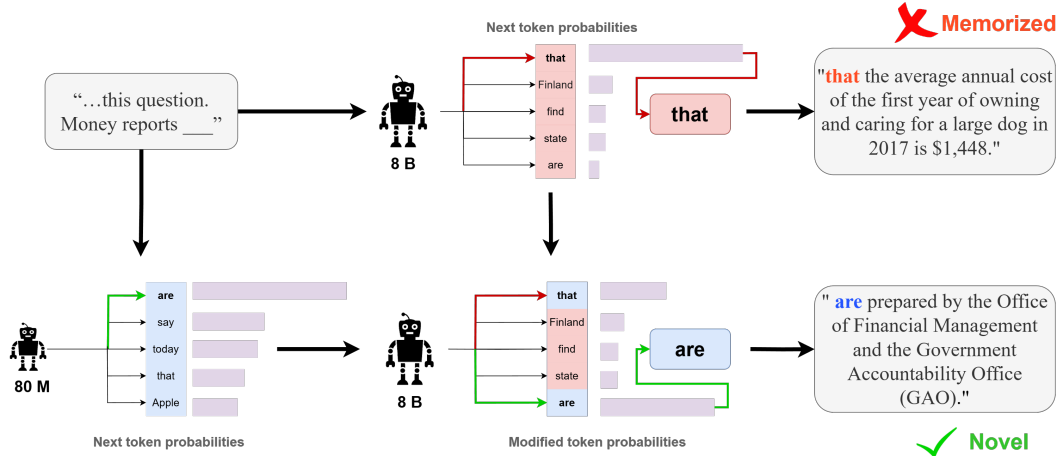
"…this question. Money reports ___"

Next token probabilities

8 B

that
Finland
find
state
are

that

Memorized

"that the average annual cost of the first year of owning and caring for a large dog in 2017 is $1,448."

80 M

are
say
today
that
Apple

Next token probabilities

8 B

that
Finland
find
state
are

Modified token probabilities

are

" are prepared by the Office of Financial Management and the Government Accountability Office (GAO)."

Novel